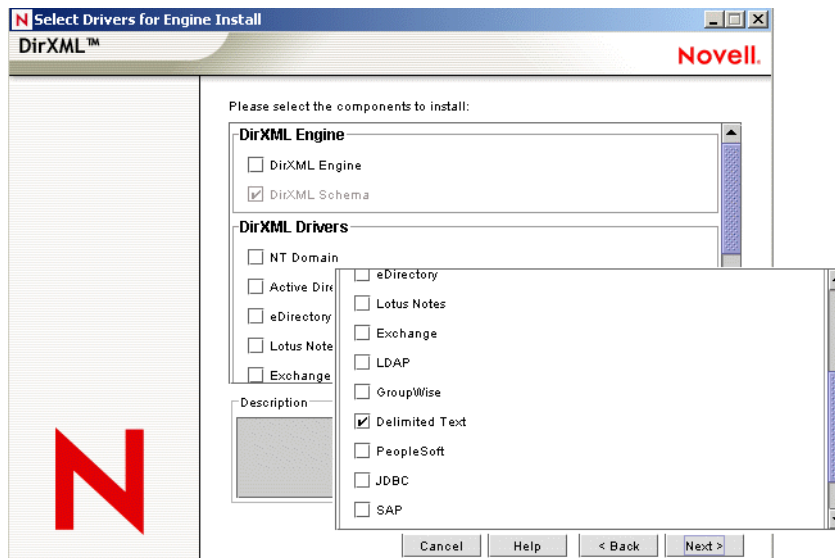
Select Drivers for Engine Install

DirXML™

Novell.

Please select the components to install:

DirXML Engine

DirXML Engine

DirXML Schema

DirXML Drivers

NT Domain

Active Dire

eDirectory

Lotus Note

Exchange

Description

eDirectory

Lotus Notes

Exchange

LDAP

GroupWise

Delimited Text

PeopleSoft

JDBC

SAP

Cancel

Help

< Back

Next >

N